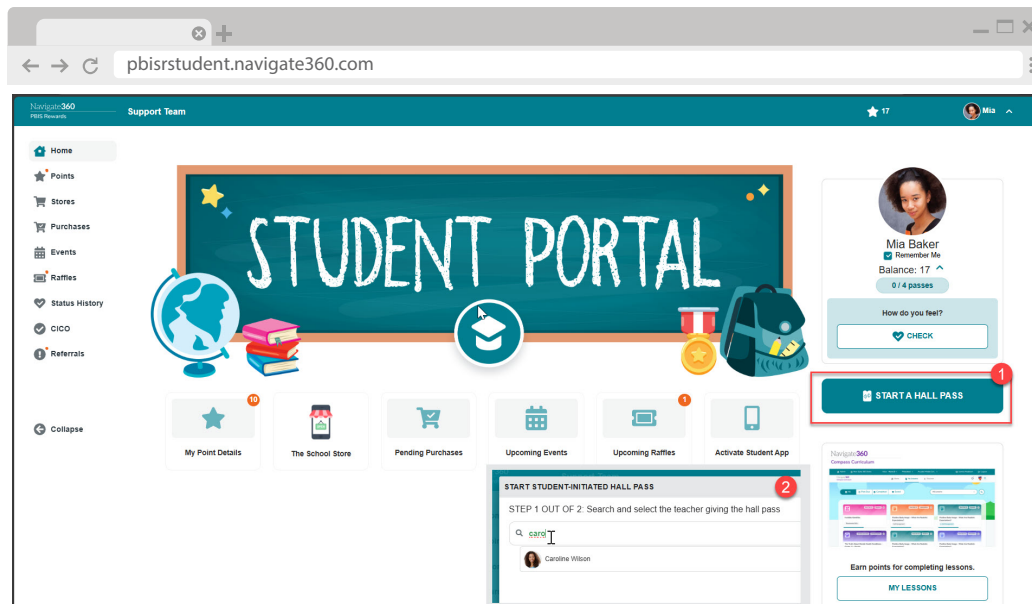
pbisrstudent.navigate360.com

Navigate360
PBIS Rewards

Support Team

17

Mia

Home
Points
Stores
Purchases
Events
Raffles
Status History
CICO
Referrals

Collapse

STUDENT PORTAL

Mia Baker
Remember Me
Balance: 17
0 / 4 passes

How do you feel?
CHECK

1
START A HALL PASS

10
My Point Details

The School Store

Pending Purchases

Upcoming Events

1
Upcoming Raffles

Activate Student App

START STUDENT-INITIATED HALL PASS
2
STEP 1 OUT OF 2: Search and select the teacher giving the hall pass
caro
Caroline Wilson

Navigate360
Compass Curriculum

Earn points for completing lessons.
MY LESSONS